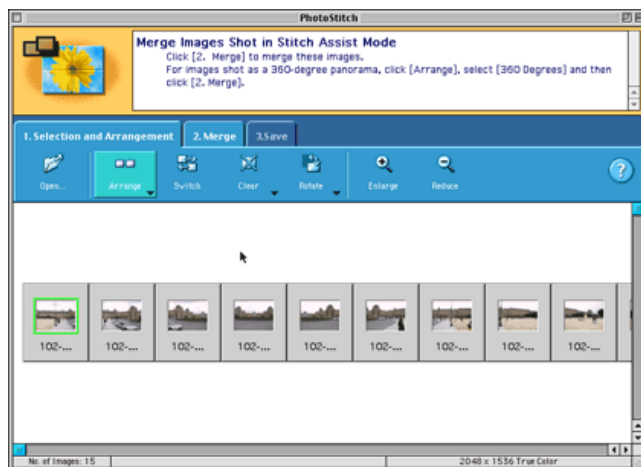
PhotoStitch

Merge Images Shot in Stitch Assist Mode
Click [2. Merge] to merge these images.
For images shot as a 360-degree panorama, click [Arrange], select [360 Degrees] and then click [2. Merge].

1. Selection and Arrangement
2. Merge
3.Save

Open...
Arrange
Switch
Clear
Rotate
Enlarge
Reduce
?

102-...
102-...
102-...
102-...
102-...
102-...
102-...
102-...
102-...

No. of Images: 15
2048 x 1536 True Color